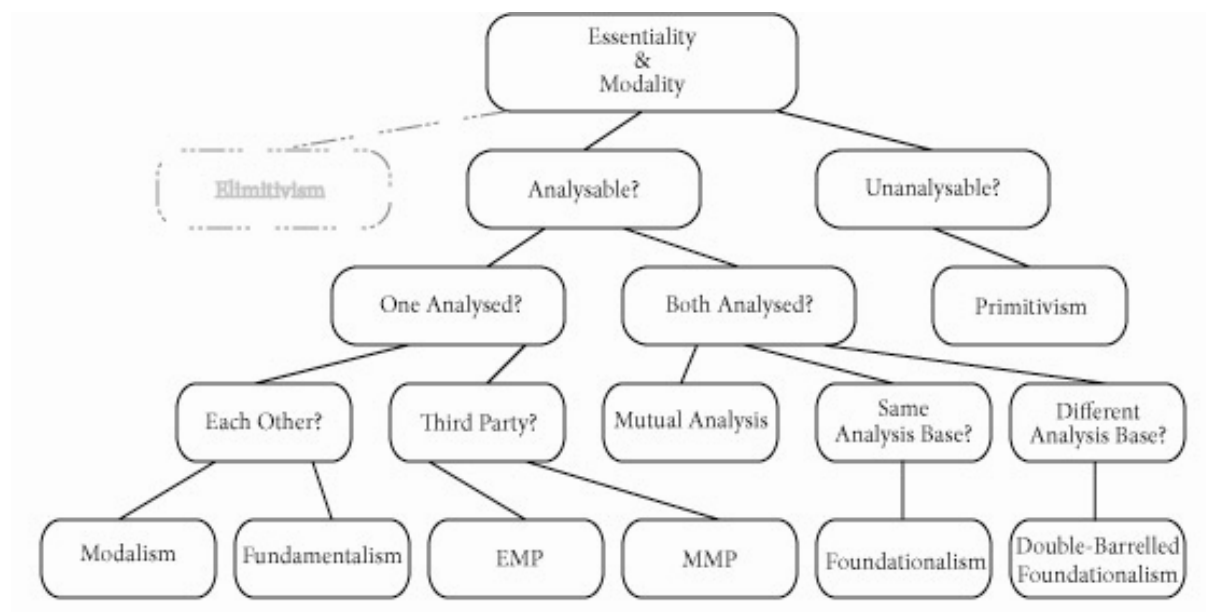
Essentiality & Modality

Elimitivism

Analysable?

Unanalysable?

One Analysed?

Both Analysed?

Primitivism

Each Other?

Third Party?

Mutual Analysis

Same Analysis Base?

Different Analysis Base?

Modalism

Fundamentalism

EMP

MMP

Foundationalism

Double-Barrelled Foundationalism